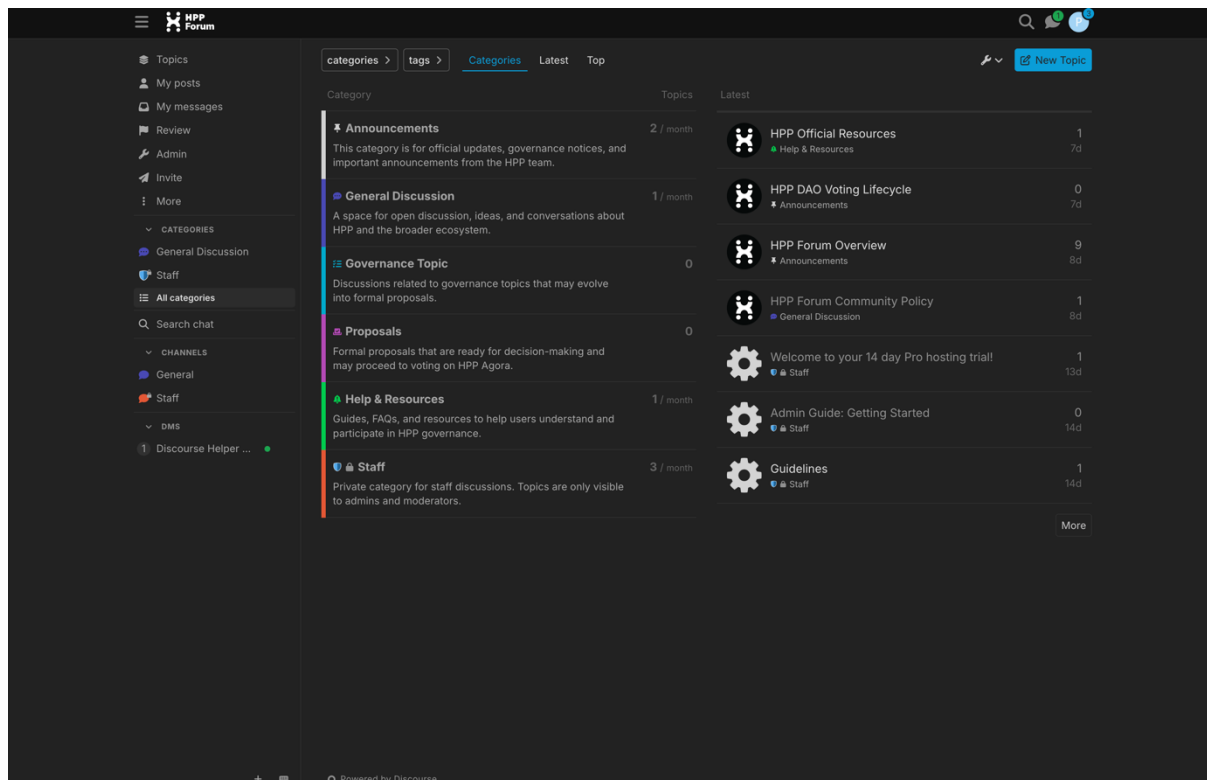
HPP Forum

Topics
My posts
My messages
Review
Admin
Invite
More
CATEGORIES
General Discussion
Staff
All categories
Search chat
CHANNELS
General
Staff
DMS
1 Discourse Helper ...

categories > tags > Categories Latest Top New Topic

| Category | Topics |
|---|---|
| Announcements<br>This category is for official updates, governance notices, and important announcements from the HPP team. | 2 / month |
| General Discussion<br>A space for open discussion, ideas, and conversations about HPP and the broader ecosystem. | 1 / month |
| Governance Topic<br>Discussions related to governance topics that may evolve into formal proposals. | 0 |
| Proposals<br>Formal proposals that are ready for decision-making and may proceed to voting on HPP Agora. | 0 |
| Help & Resources<br>Guides, FAQs, and resources to help users understand and participate in HPP governance. | 1 / month |
| Staff<br>Private category for staff discussions. Topics are only visible to admins and moderators. | 3 / month |

Latest

| Topic | | |
|---|---|---|
| HPP Official Resources<br>Help & Resources | 1 | 7d |
| HPP DAO Voting Lifecycle<br>Announcements | 0 | 7d |
| HPP Forum Overview<br>Announcements | 9 | 8d |
| HPP Forum Community Policy<br>General Discussion | 1 | 8d |
| Welcome to your 14 day Pro hosting trial!<br>Staff | 1 | 13d |
| Admin Guide: Getting Started<br>Staff | 0 | 14d |
| Guidelines<br>Staff | 1 | 14d |

More

Powered by Discourse